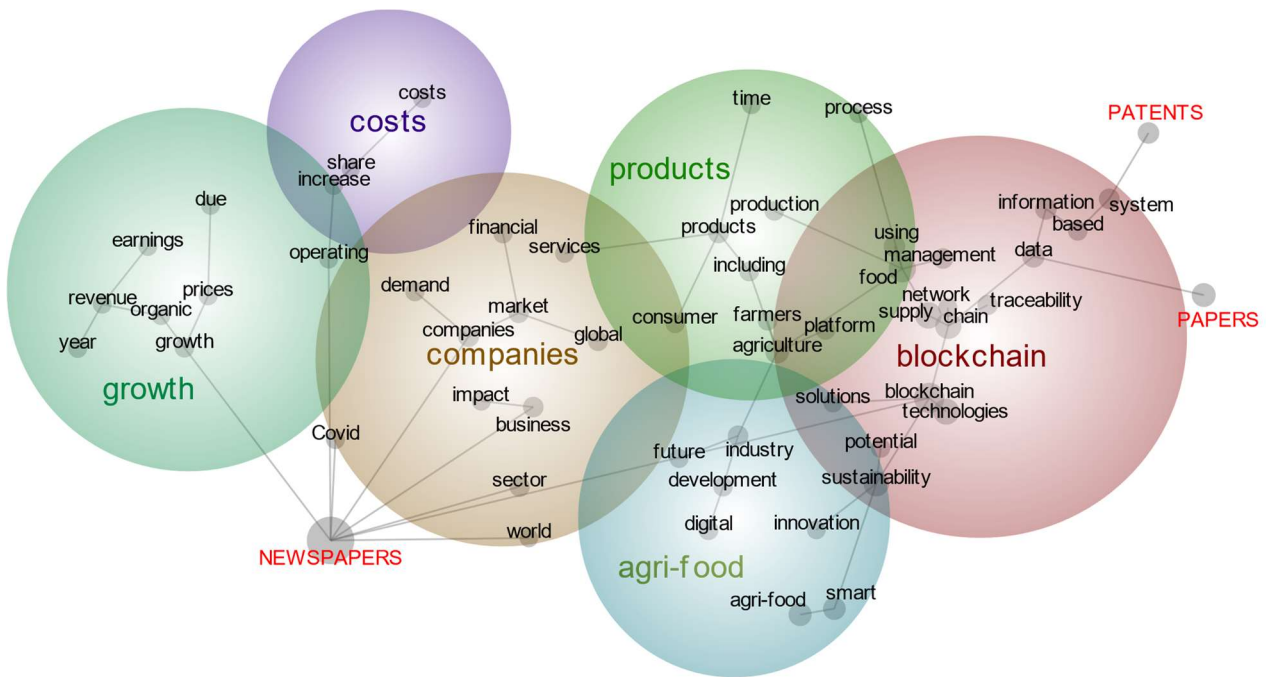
costs
costs
share
increase

growth
due
earnings
prices
revenue
organic
year
growth
operating

products
time
process
production
products
including
consumer
farmers
platform
agriculture

PATENTS
information
system
based
data
PAPERS
using
management
food
network
traceability
supply
chain
blockchain
blockchain
technologies

companies
financial
services
demand
market
companies
global
companies
impact
business
Covid
sector
world
NEWSPAPERS

solutions
potential
future
industry
development
sustainability
digital
innovation
agri-food
agri-food
smart